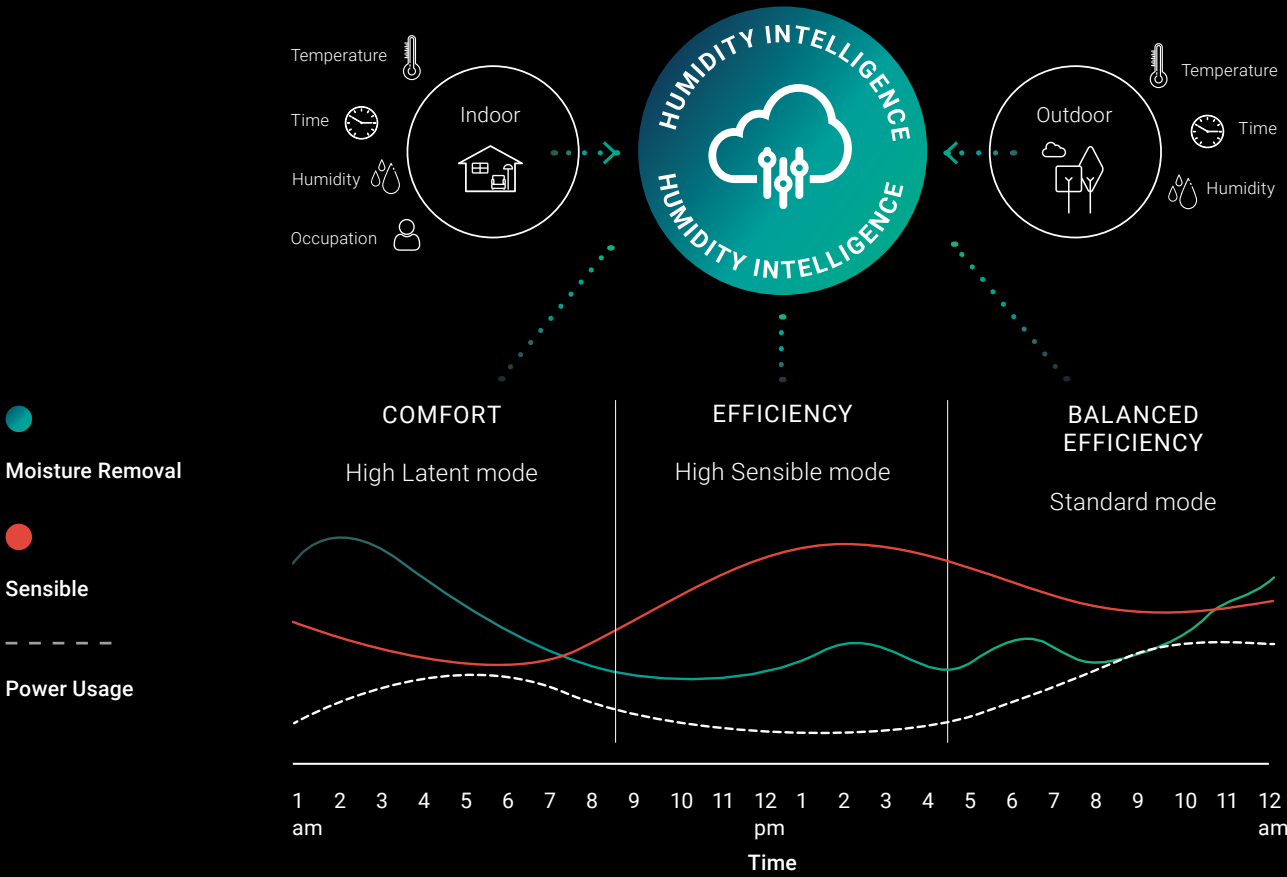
Temperature
Time
Humidity
Occupation
Indoor

HUMIDITY INTELLIGENCE
HUMIDITY INTELLIGENCE

Outdoor
Temperature
Time
Humidity

Moisture Removal
Sensible
Power Usage

COMFORT
High Latent mode

EFFICIENCY
High Sensible mode

BALANCED EFFICIENCY
Standard mode

1 am 2 3 4 5 6 7 8 9 10 11 12 pm 1 2 3 4 5 6 7 8 9 10 11 12 am
Time